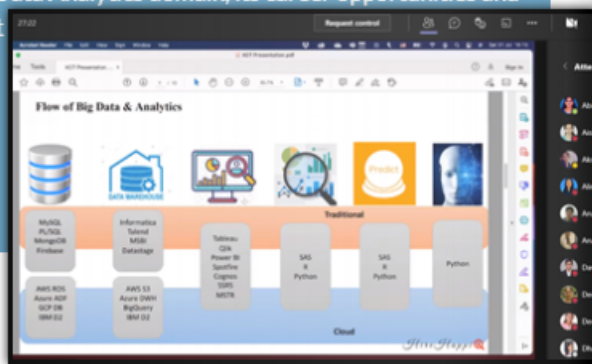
27:22

Request control

Acrobat Reader File Edit View Sign Window Help

Tools KIIT Presentation.pdf

Sign In

Flow of Big Data & Analytics

DATA WAREHOUSE

Predict

Traditional

MySQL
PL/SQL
MongoDB
Firebase

Informatica
Talend
MSBI
Datastage

Tableau
Qlik
Power BI
Spotfire
Cognos
SSRS
MSTR

SAS
R
Python

SAS
R
Python

Python

AWS RDS
Azure ADF
GCP DB
IBM D2

AWS S3
Azure DWH
BigQuery
IBM D2

Cloud

Atte